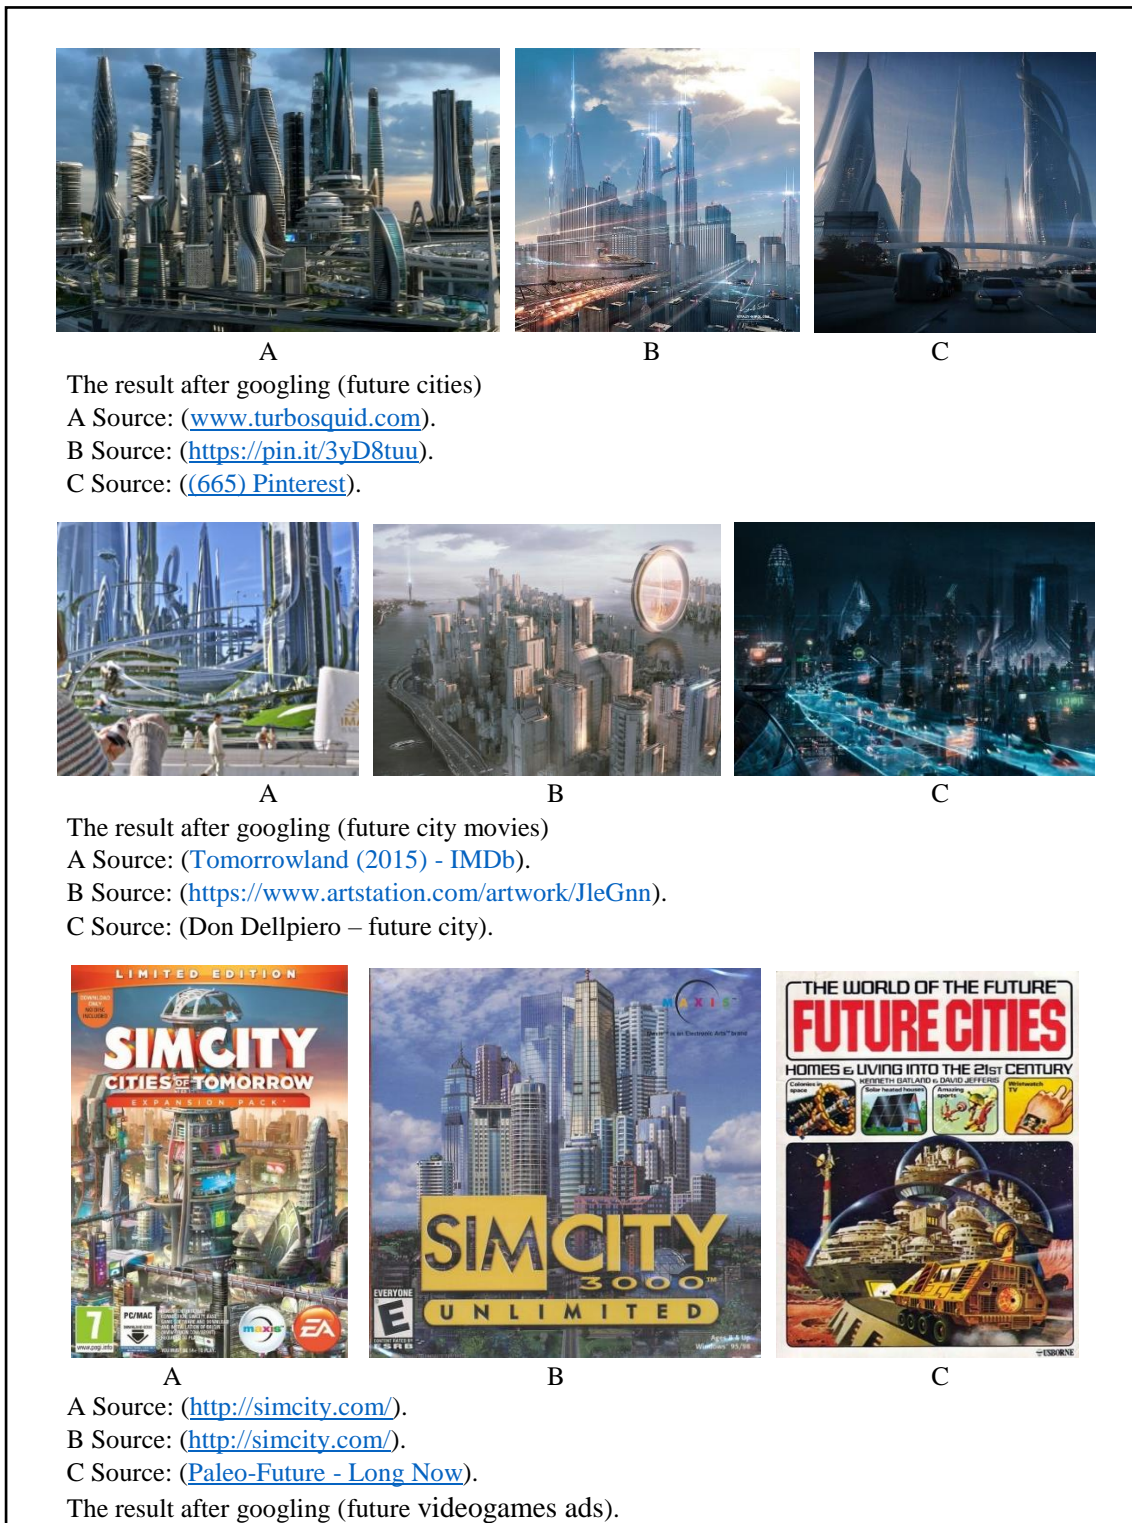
A B C

The result after googling (future cities)
A Source: (www.turbosquid.com).
B Source: (https://pin.it/3yD8tuu).
C Source: ((665) Pinterest).

A B C

The result after googling (future city movies)
A Source: (Tomorrowland (2015) - IMDb).
B Source: (https://www.artstation.com/artwork/JleGnn).
C Source: (Don Dellpiero – future city).

LIMITED EDITION
SIMCITY
CITIES OF TOMORROW
EXPANSION PACK
7
PC/MAC
maxis
EA

MAXIS
EVERYONE
E
SIMCITY 3000
UNLIMITED

THE WORLD OF THE FUTURE
FUTURE CITIES
HOMES & LIVING INTO THE 21ST CENTURY
KENNETH GATLAND & DAVID JEFFERIS
USBORNE

A B C
A Source: (http://simcity.com/).
B Source: (http://simcity.com/).
C Source: (Paleo-Future - Long Now).
The result after googling (future videogames ads).